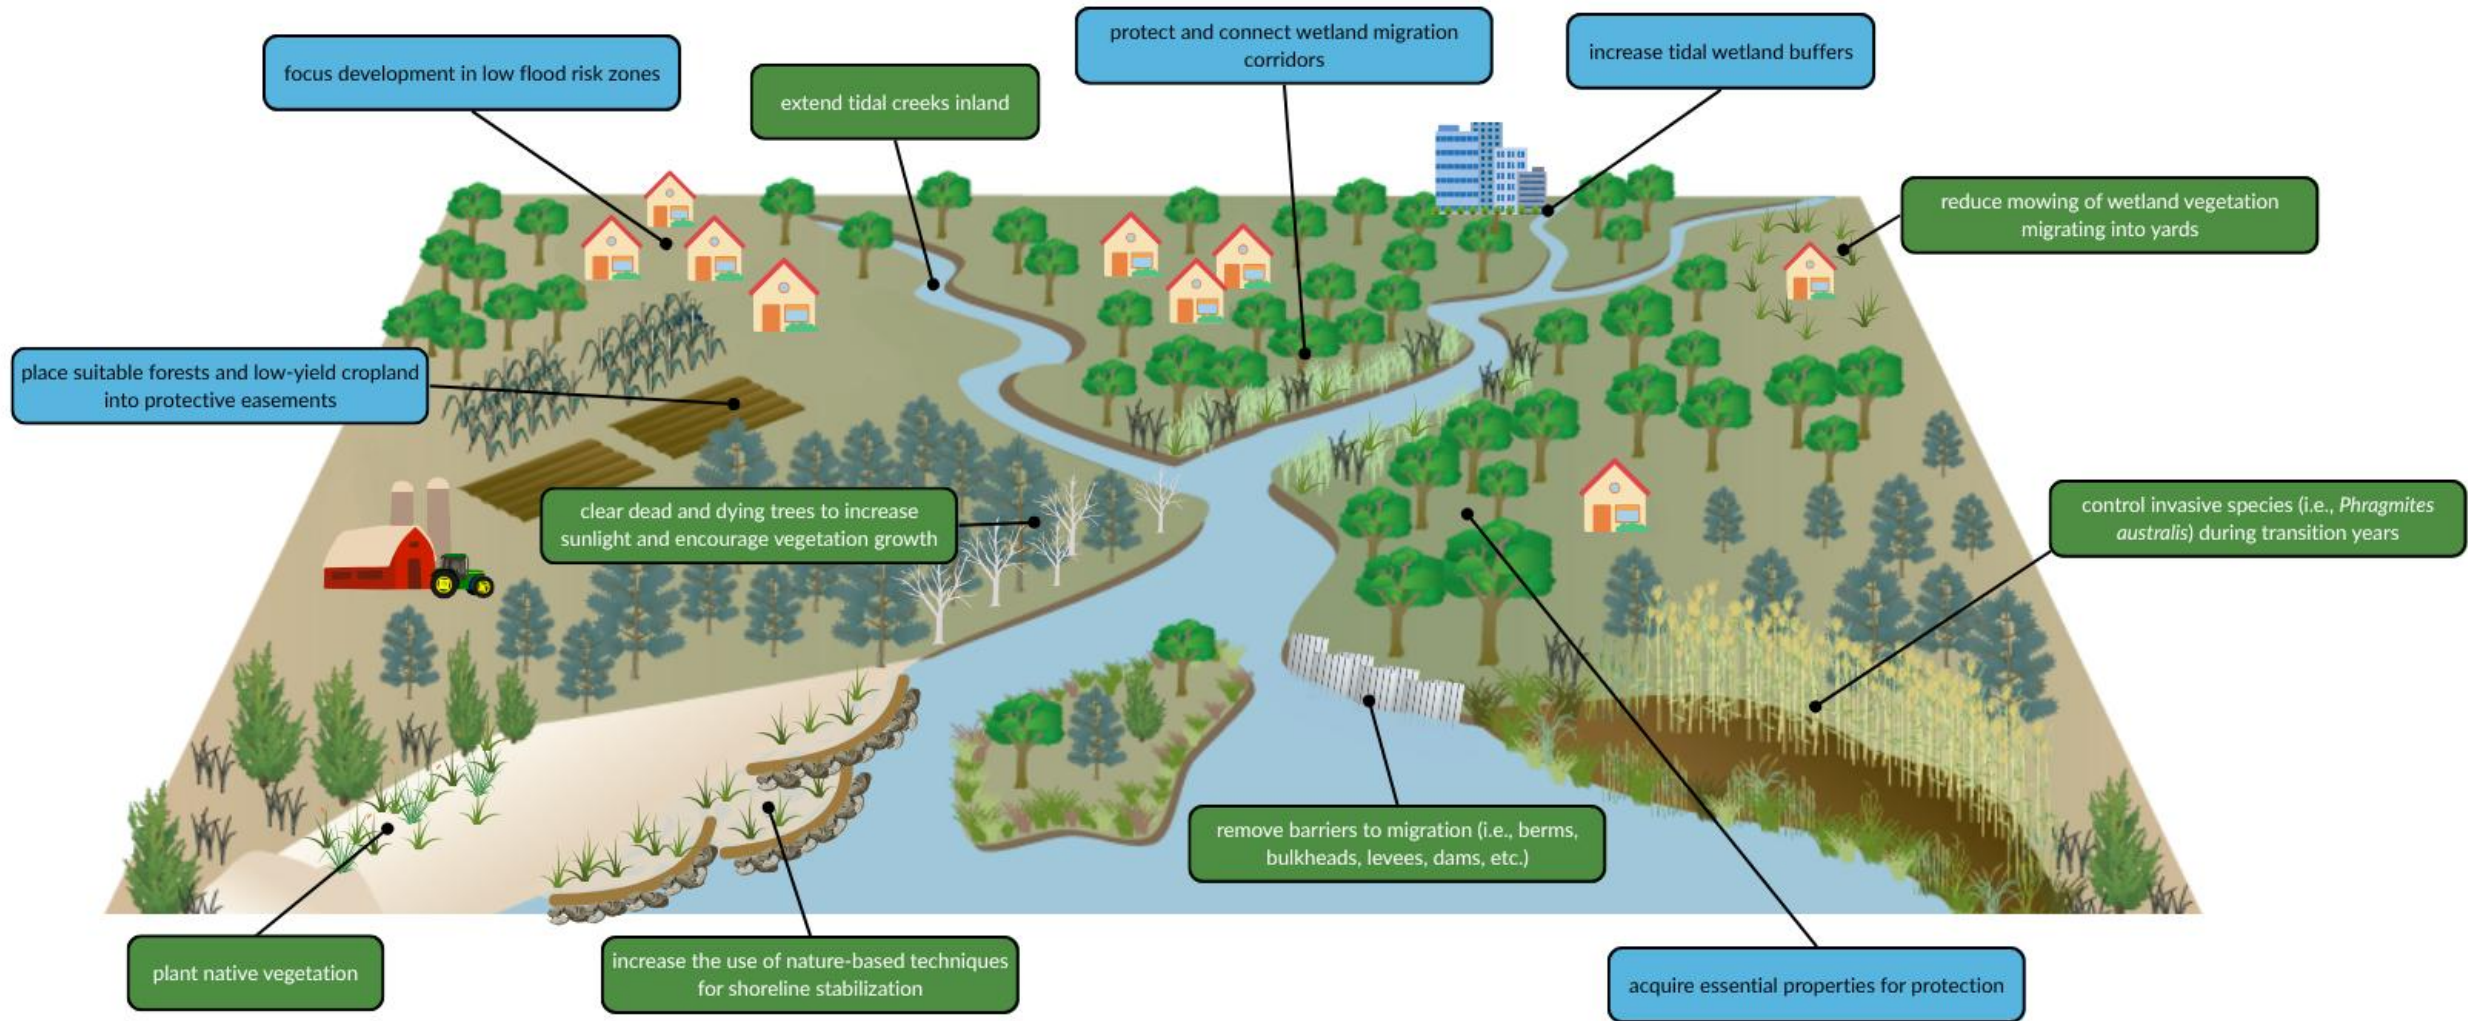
focus development in low flood risk zones

extend tidal creeks inland

protect and connect wetland migration corridors

increase tidal wetland buffers

reduce mowing of wetland vegetation migrating into yards

place suitable forests and low-yield cropland into protective easements

clear dead and dying trees to increase sunlight and encourage vegetation growth

control invasive species (i.e., Phragmites australis) during transition years

remove barriers to migration (i.e., berms, bulkheads, levees, dams, etc.)

plant native vegetation

increase the use of nature-based techniques for shoreline stabilization

acquire essential properties for protection